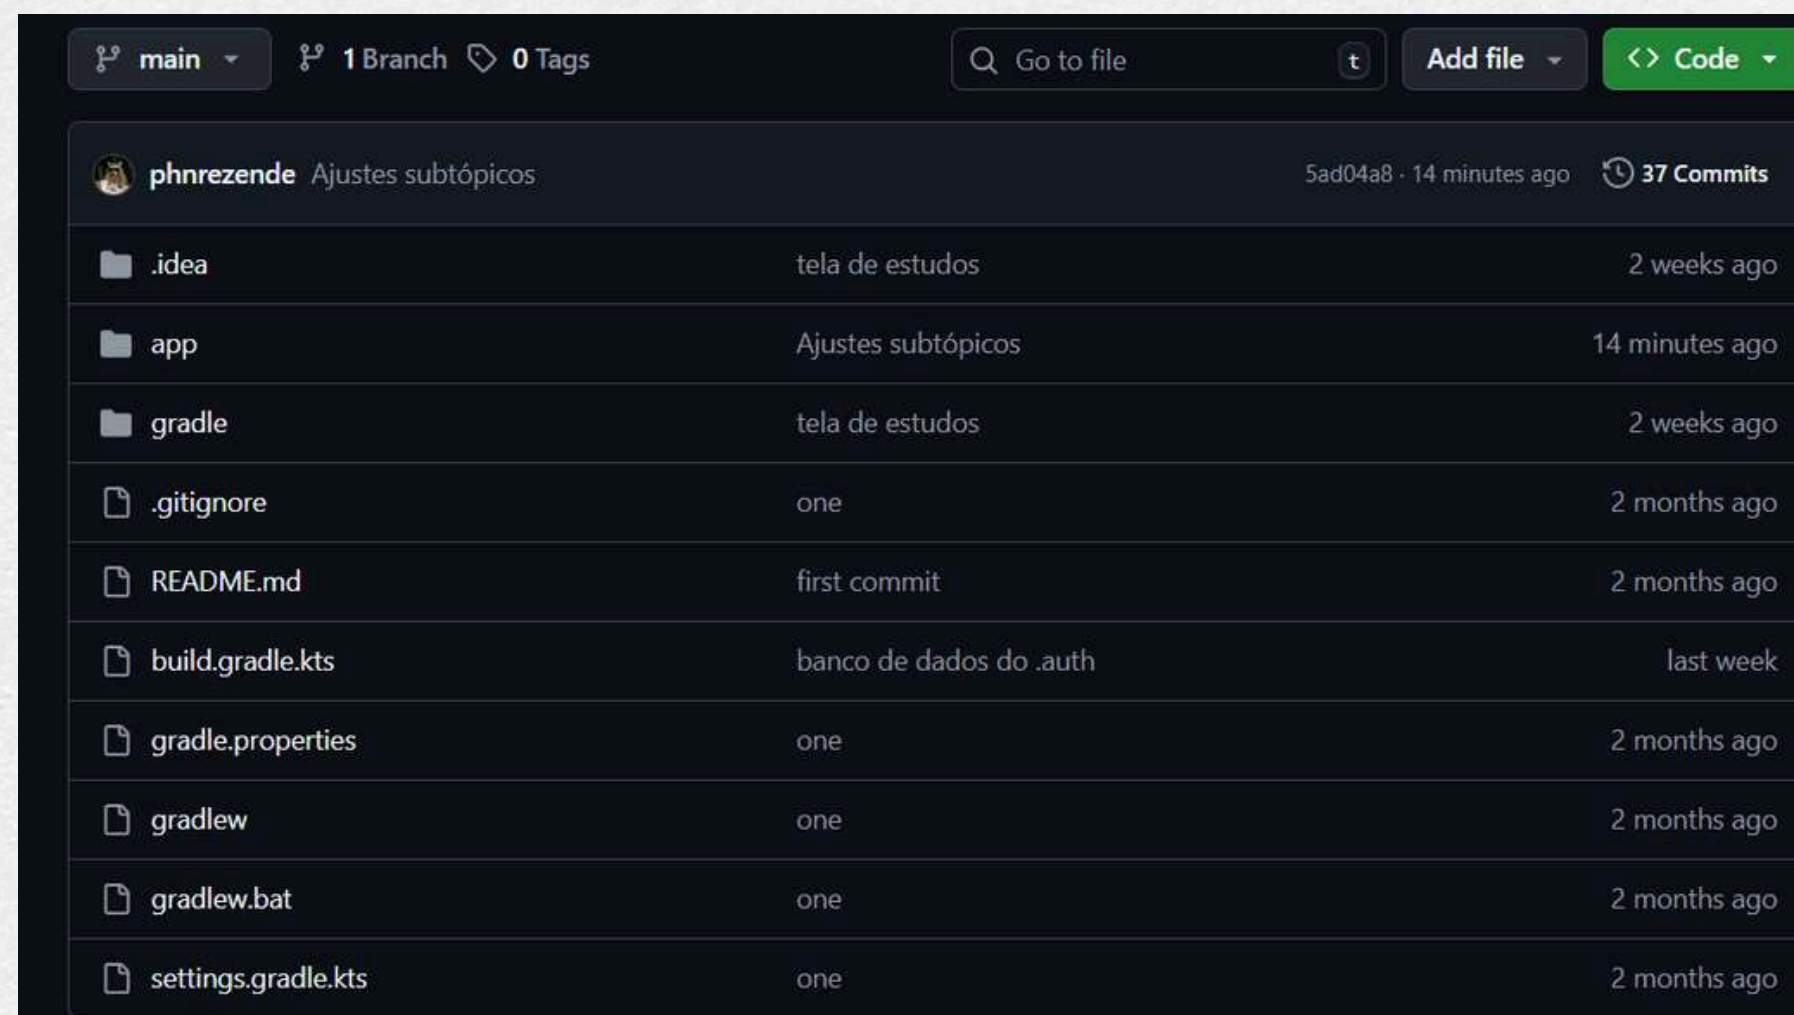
main 1 Branch 0 Tags Go to file t Add file Code

phnrezende Ajustes subtópicos 5ad04a8 · 14 minutes ago 37 Commits

| | | |
|---|---|---|
| .idea | tela de estudos | 2 weeks ago |
| app | Ajustes subtópicos | 14 minutes ago |
| gradle | tela de estudos | 2 weeks ago |
| .gitignore | one | 2 months ago |
| README.md | first commit | 2 months ago |
| build.gradle.kts | banco de dados do .auth | last week |
| gradle.properties | one | 2 months ago |
| gradlew | one | 2 months ago |
| gradlew.bat | one | 2 months ago |
| settings.gradle.kts | one | 2 months ago |